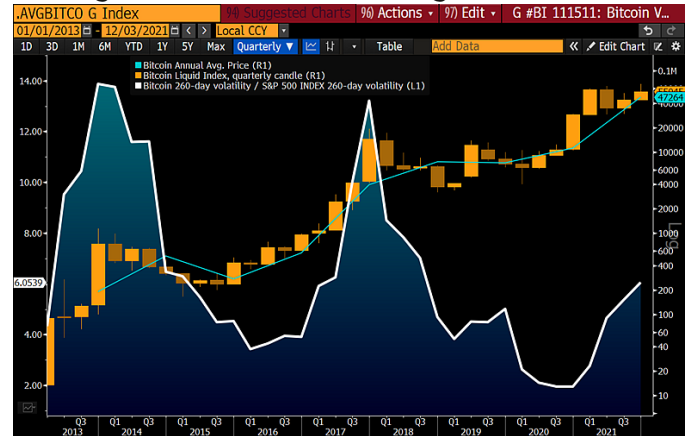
.AVGBITCO G Index
94) Suggested Charts
96) Actions ▾
97) Edit ▾
G #BI 111511: Bitcoin V...
01/01/2013 - 12/03/2021
Local CCY
1D 3D 1M 6M YTD 1Y 5Y Max Quarterly ▼
Table
Add Data
« Edit Chart
Bitcoin Annual Avg. Price (R1)
Bitcoin Liquid Index, quarterly candle (R1)
Bitcoin 260-day volatility / S&P 500 INDEX 260-day volatility (L1)
14.00
12.00
10.00
8.00
6.0539
4.00
2.00
0.1M
47264
40000
20000
10000
6000
4000
2000
1000
600
400
200
100
60
40
20
10
Q3
2013
Q1
2014
Q3
Q1
2015
Q3
Q1
2016
Q3
Q1
2017
Q3
Q1
2018
Q3
Q1
2019
Q3
Q1
2020
Q3
Q1
2021
Q3